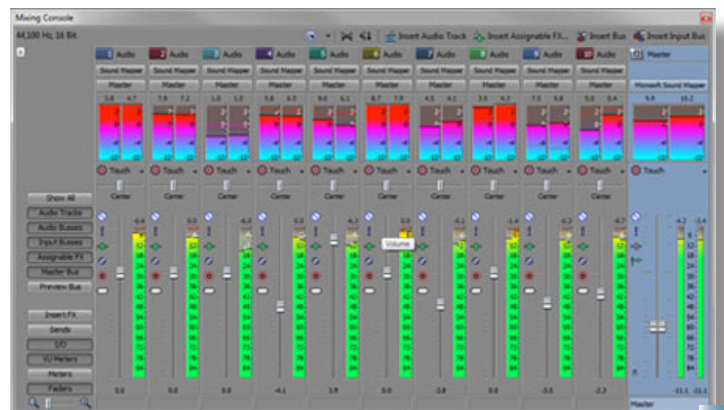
Mixing Console

44,100 Hz, 16 Bit

Insert Audio Track
Insert Assignable FX...
Insert Bus
Insert Input Bus

1 Audio
2 Audio
3 Audio
4 Audio
5 Audio
6 Audio
7 Audio
8 Audio
9 Audio
10 Audio
Master

Sound Mapper
Sound Mapper
Sound Mapper
Sound Mapper
Sound Mapper
Sound Mapper
Sound Mapper
Sound Mapper
Sound Mapper
Sound Mapper
Microsoft Sound Mapper

Master
Master
Master
Master
Master
Master
Master
Master
Master
Master

Touch
Touch
Touch
Touch
Touch
Touch
Touch
Touch
Touch
Touch
Touch

Center
Center
Center
Center
Center
Center
Center
Center
Center
Center

Show All
Audio Tracks
Audio Busses
Input Busses
Assignable FX
Master Bus
Preview Bus

Insert FX
Sends
I/O
VU Meters
Meters
Faders

Volume

0.0
0.0
0.0
-4.1
3.9
0.0
-3.8
0.0
-3.5
-2.2
-11.1
-11.1

Master